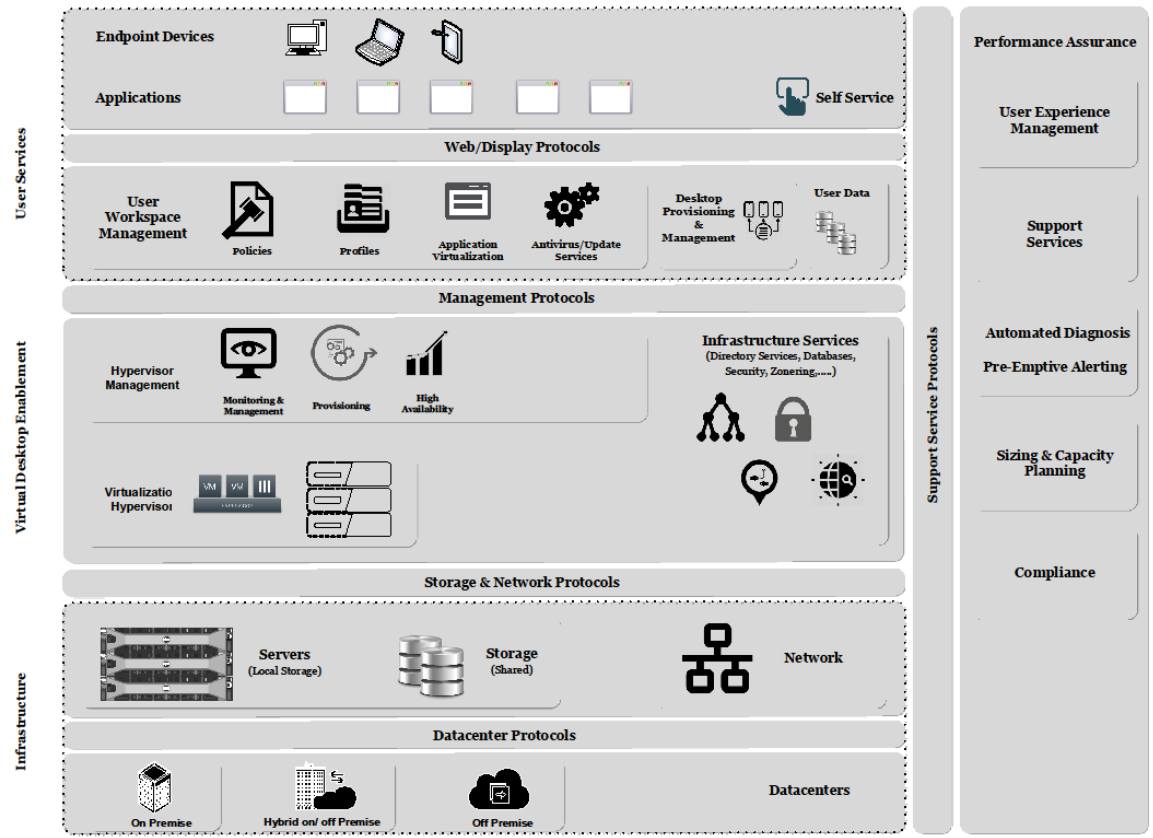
User Services

Endpoint Devices

Applications

Self Service

Web/Display Protocols

User Workspace Management

Policies

Profiles

Application Virtualization

Antivirus/Update Services

Desktop Provisioning & Management

User Data

Management Protocols

Virtual Desktop Enablement

Hypervisor Management

Monitoring & Management

Provisioning

High Availability

Infrastructure Services (Directory Services, Databases, Security, Zonering,.....)

Virtualizatio Hypervisor

VM VM

Storage & Network Protocols

Infrastructure

Servers (Local Storage)

Storage (Shared)

Network

Datacenter Protocols

On Premise

Hybrid on/ off Premise

Off Premise

Datacenters

Support Service Protocols

Performance Assurance

User Experience Management

Support Services

Automated Diagnosis

Pre-Emptive Alerting

Sizing & Capacity Planning

Compliance